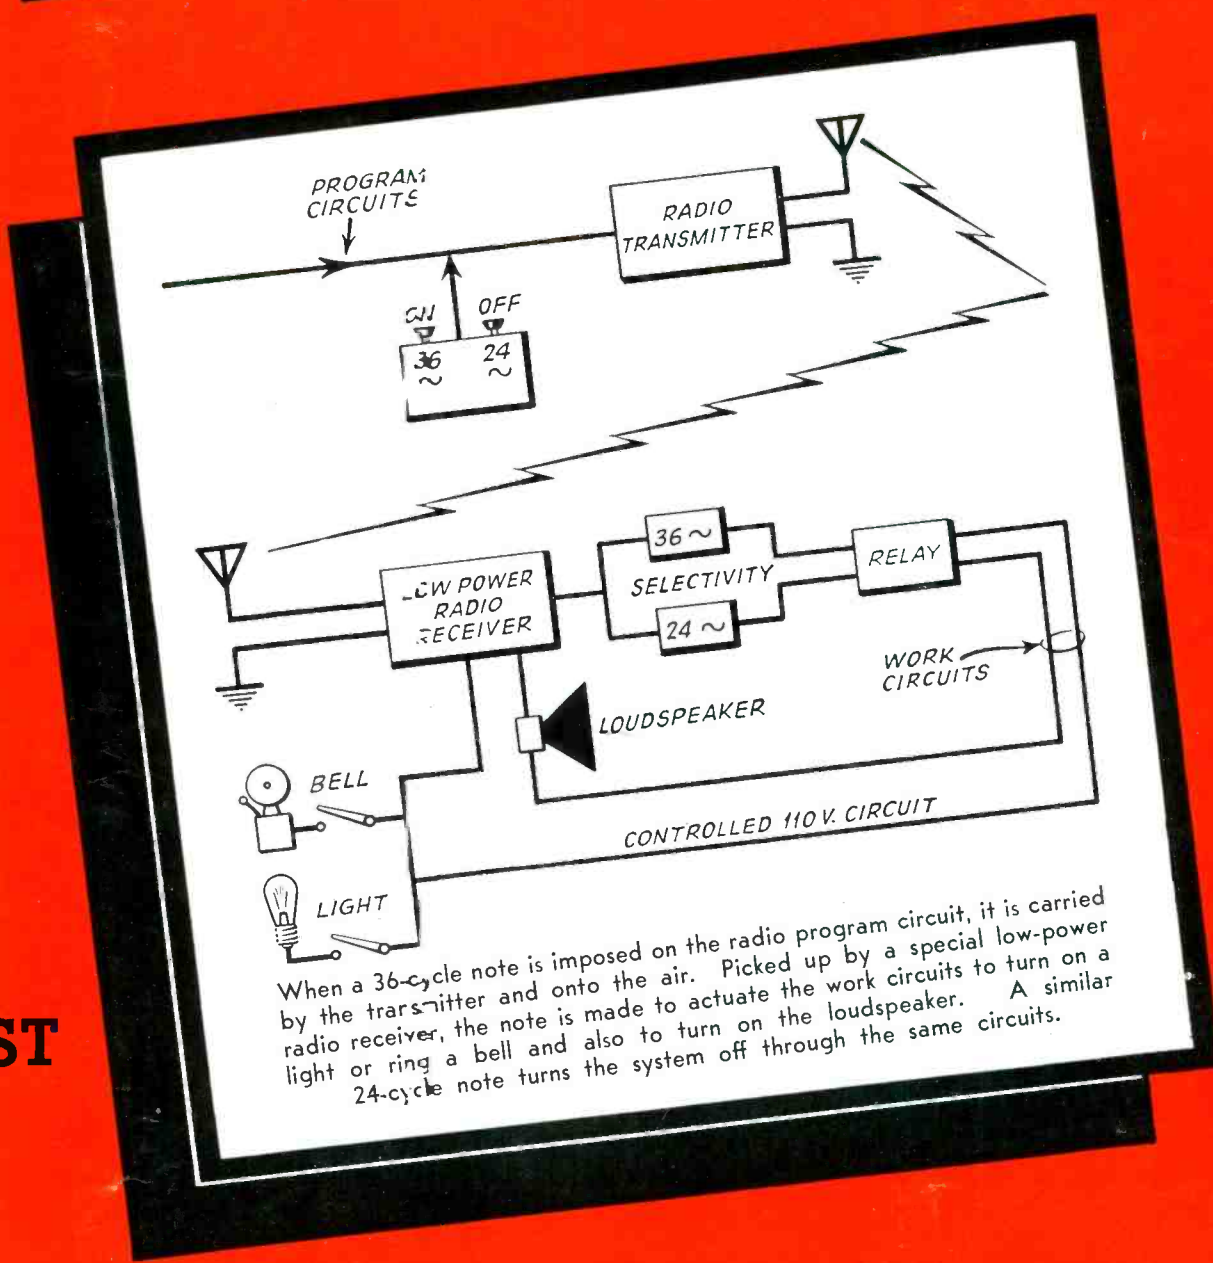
PROGRAM CIRCUITS

RADIO TRANSMITTER

ON OFF

$36 \sim$ $24 \sim$

LOW POWER RADIO RECEIVER

$36 \sim$

SELECTIVITY

$24 \sim$

RELAY

WORK CIRCUITS

LOUDSPEAKER

BELL

CONTROLLED 110 V. CIRCUIT

LIGHT

When a 36-cycle note is imposed on the radio program circuit, it is carried by the transmitter and onto the air. Picked up by a special low-power radio receiver, the note is made to actuate the work circuits to turn on a light or ring a bell and also to turn on the loudspeaker. A similar 24-cycle note turns the system off through the same circuits.

ST